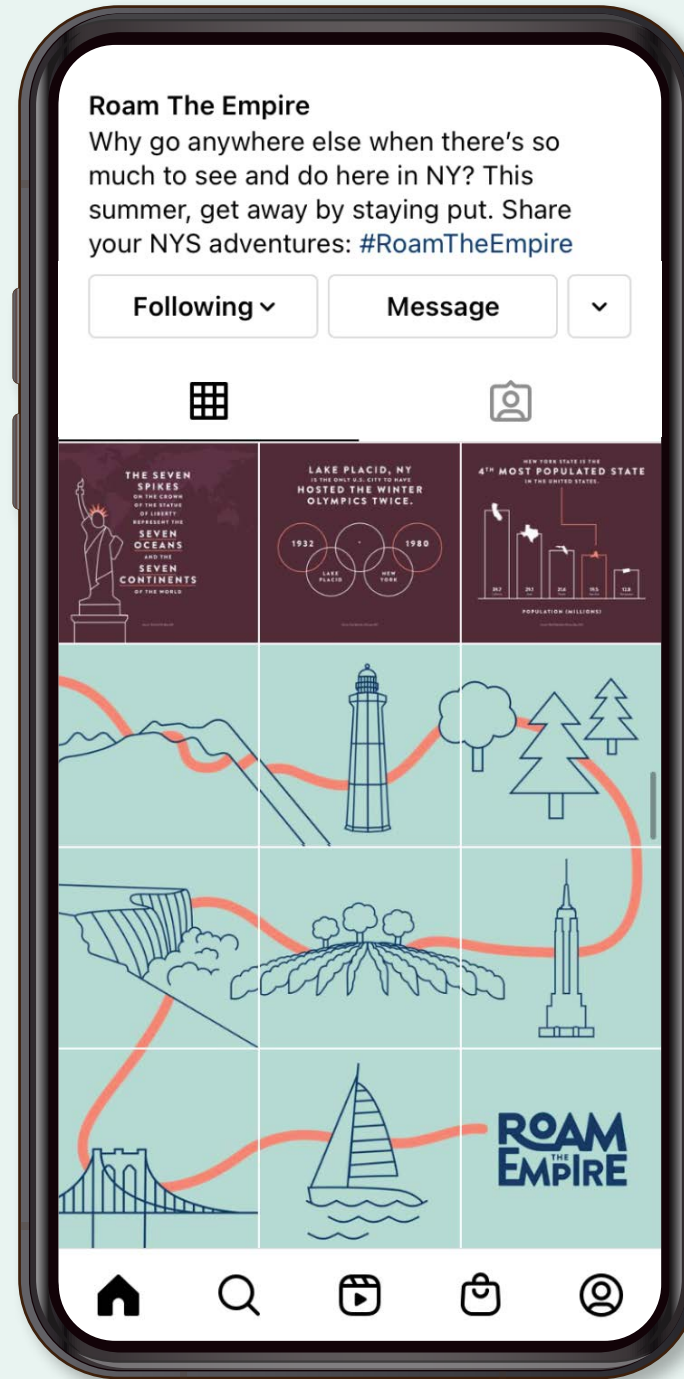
Roam The Empire

Why go anywhere else when there's so much to see and do here in NY? This summer, get away by staying put. Share your NYS adventures: #RoamTheEmpire

Following

Message

THE SEVEN SPIKES ON THE CROWN OF THE STATUE OF LIBERTY REPRESENT THE SEVEN OCEANS AND THE SEVEN CONTINENTS OF THE WORLD

LAKE PLACID, NY IS THE ONLY U.S. CITY TO HAVE HOSTED THE WINTER OLYMPICS TWICE.

1932

1980

LAKE PLACID

NEW YORK

NEW YORK STATE IS THE $4^{TH}$ MOST POPULATED STATE IN THE UNITED STATES.

39.7

29.1

21.6

19.5

12.8

POPULATION (MILLIONS)

ROAM THE EMPIRE